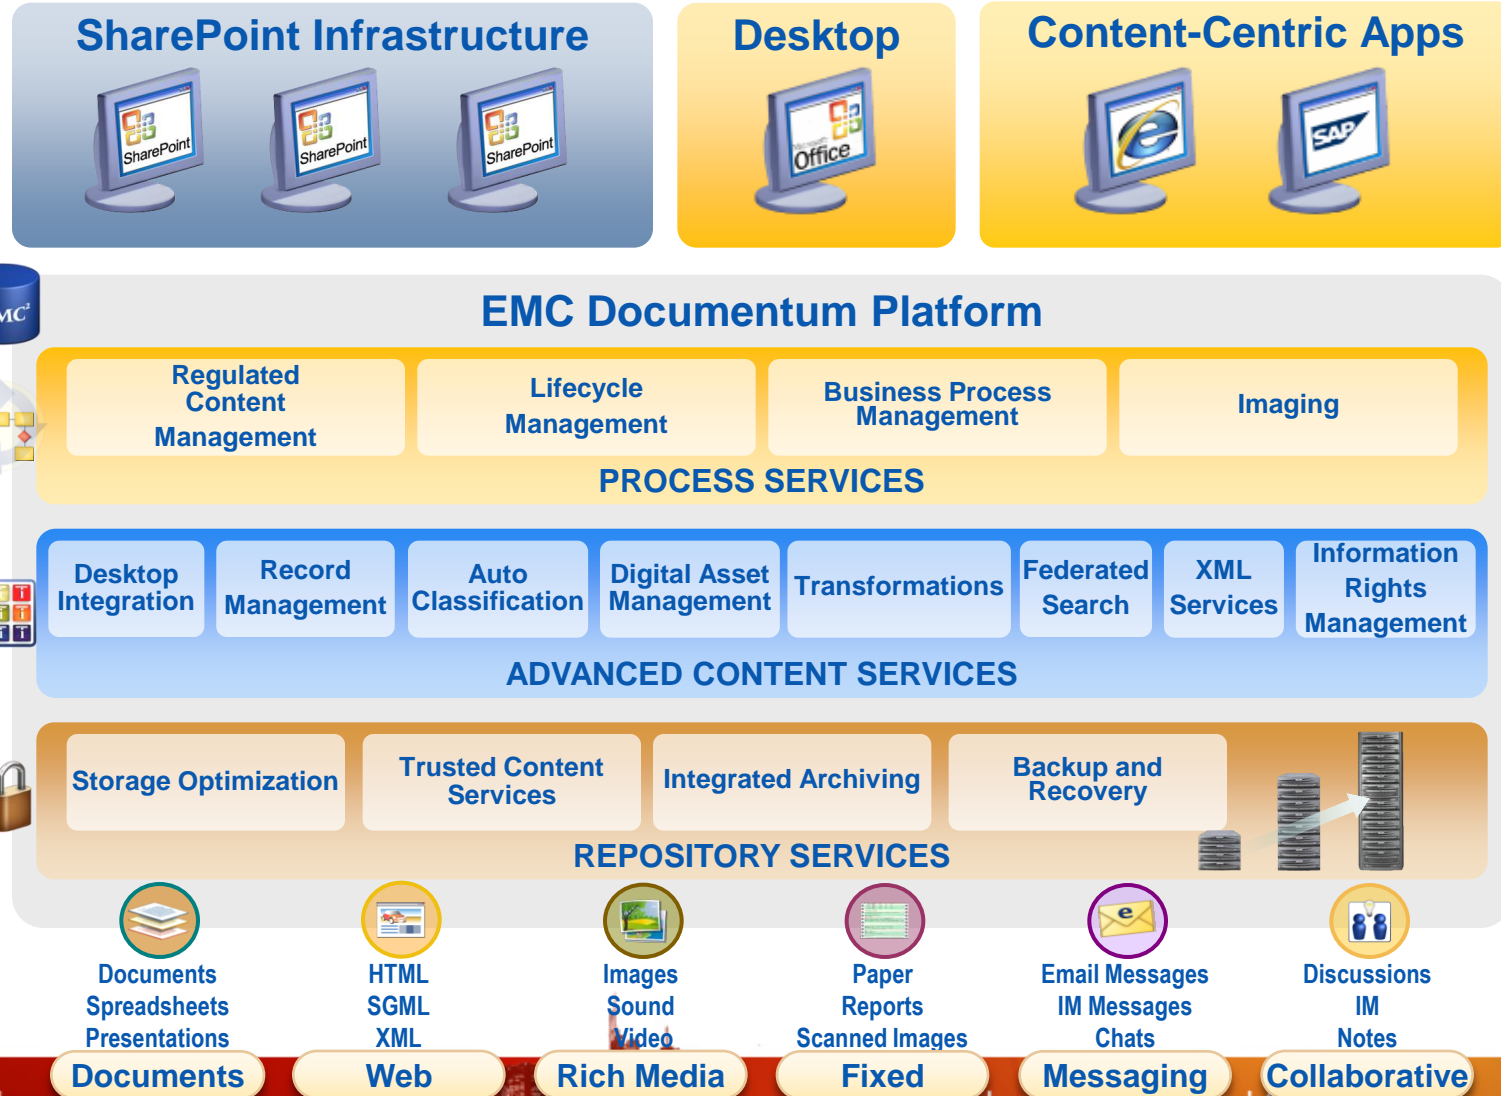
SharePoint Infrastructure

SharePoint SharePoint SharePoint

Desktop

Microsoft Office

Content-Centric Apps

SAP

MC²

EMC Documentum Platform

Regulated Content Management

Lifecycle Management

Business Process Management

Imaging

PROCESS SERVICES

Desktop Integration

Record Management

Auto Classification

Digital Asset Management

Transformations

Federated Search

XML Services

Information Rights Management

ADVANCED CONTENT SERVICES

Storage Optimization

Trusted Content Services

Integrated Archiving

Backup and Recovery

REPOSITORY SERVICES

Documents
Spreadsheets
Presentations

HTML
SGML
XML

Images
Sound
Video

Paper
Reports
Scanned Images

Email Messages
IM Messages
Chats

Discussions
IM
Notes

Documents

Web

Rich Media

Fixed

Messaging

Collaborative